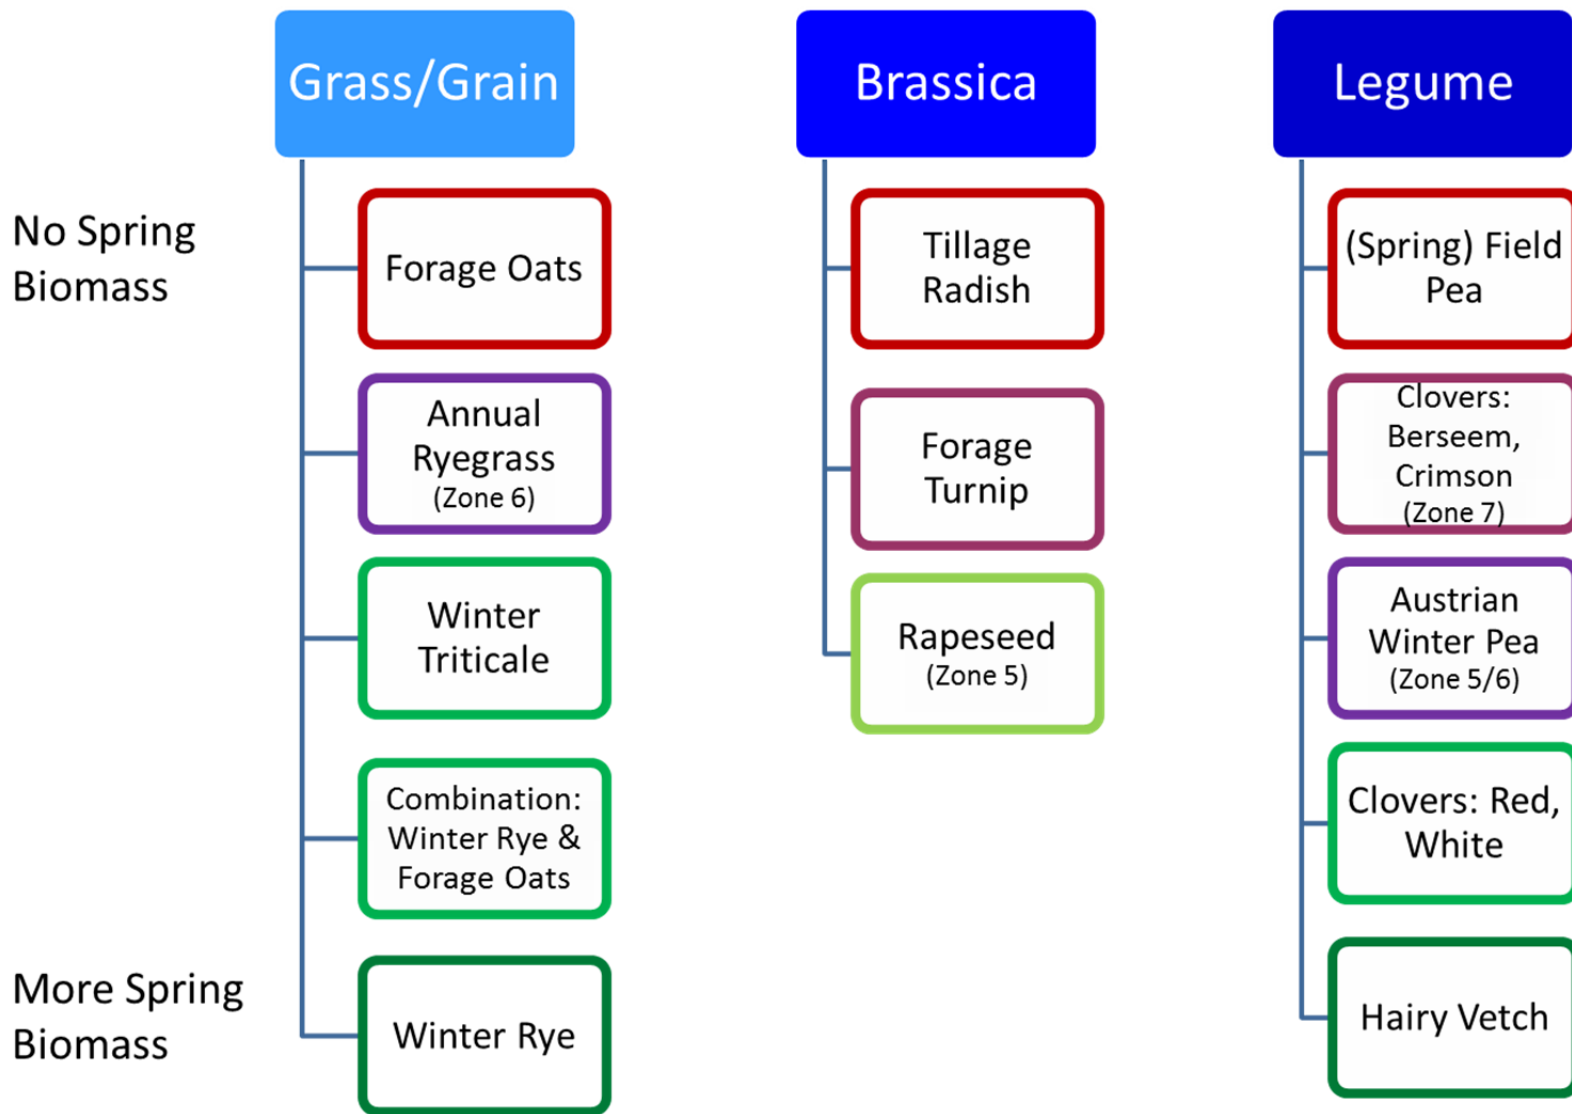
No Spring Biomass

More Spring Biomass

Grass/Grain

Forage Oats

Annual Ryegrass (Zone 6)

Winter Triticale

Combination: Winter Rye & Forage Oats

Winter Rye

Brassica

Tillage Radish

Forage Turnip

Rapeseed (Zone 5)

Legume

(Spring) Field Pea

Clovers: Berseem, Crimson (Zone 7)

Austrian Winter Pea (Zone 5/6)

Clovers: Red, White

Hairy Vetch